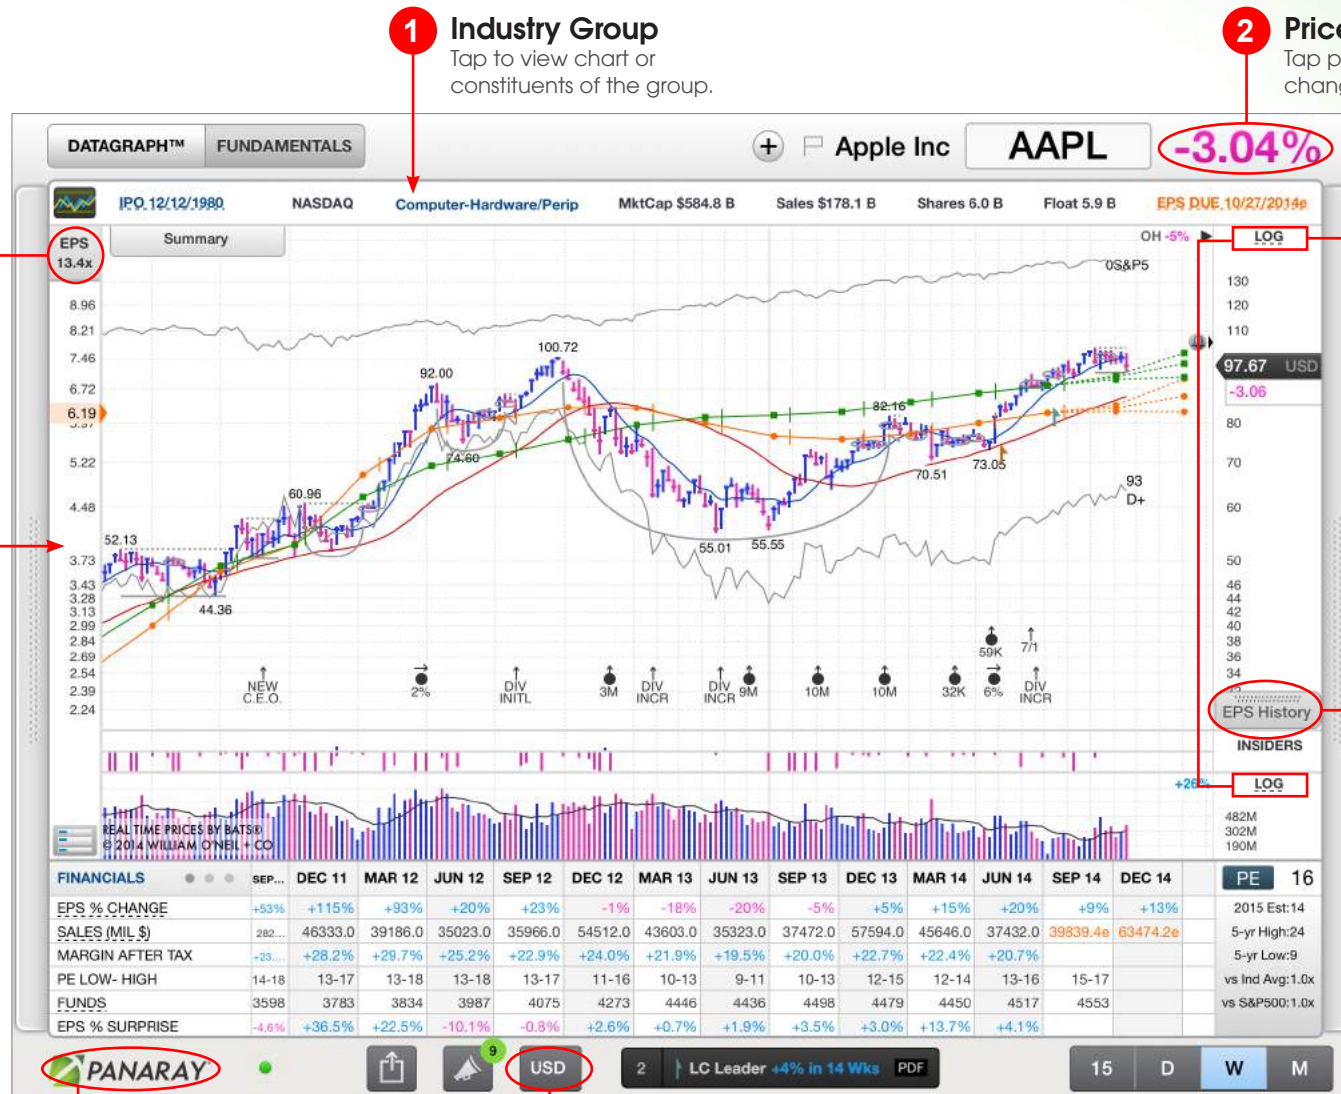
1 Industry Group
Tap to view chart or constituents of the group.

2 Price
Tap p
chan

DATAGRAPH™ FUNDAMENTALS

+ Apple Inc AAPL -3.04%

IPO 12/12/1980 NASDAQ Computer-Hardware/Perip MktCap $584.8 B Sales $178.1 B Shares 6.0 B Float 5.9 B EPS DUE 10/27/2014e

EPS 13.4x

Summary

OH -5% LOG

0S&P5

8.96
8.21
7.46
6.72
6.19
5.22
4.48
3.73
3.43
3.28
3.13
2.99
2.84
2.69
2.54
2.39
2.24

130
120
110
97.67 USD
-3.06
80
70
60
50
46
44
42
40
38
36
34

100.72
92.00
82.16
74.60
70.51
73.05
60.96
52.13
44.36
55.01
55.55
93
D+

59K 7/1
NEW C.E.O. 2% DIV INITL 3M DIV INCR DIV INCR 9M 10M 10M 32K 6% DIV INCR

EPS History
INSIDERS
+26% LOG

482M
302M
190M

REAL TIME PRICES BY BATS®
© 2014 WILLIAM O'NEIL + CO

| FINANCIALS | SEP... | DEC 11 | MAR 12 | JUN 12 | SEP 12 | DEC 12 | MAR 13 | JUN 13 | SEP 13 | DEC 13 | MAR 14 | JUN 14 | SEP 14 | DEC 14 | PE 16 |
|---|---|---|---|---|---|---|---|---|---|---|---|---|---|---|---|
| EPS % CHANGE | +53% | +115% | +93% | +20% | +23% | -1% | -18% | -20% | -5% | +5% | +15% | +20% | +9% | +13% | 2015 Est:14 |
| SALES (MIL $) | 282... | 46333.0 | 39186.0 | 35023.0 | 35966.0 | 54512.0 | 43603.0 | 35323.0 | 37472.0 | 57594.0 | 45646.0 | 37432.0 | 39839.4e | 63474.2e | 5-yr High:24 |
| MARGIN AFTER TAX | +23... | +28.2% | +29.7% | +25.2% | +22.9% | +24.0% | +21.9% | +19.5% | +20.0% | +22.7% | +22.4% | +20.7% | | | 5-yr Low:9 |
| PE LOW- HIGH | 14-18 | 13-17 | 13-18 | 13-18 | 13-17 | 11-16 | 10-13 | 9-11 | 10-13 | 12-15 | 12-14 | 13-16 | 15-17 | | vs Ind Avg:1.0x |
| FUNDS | 3598 | 3783 | 3834 | 3987 | 4075 | 4273 | 4446 | 4436 | 4498 | 4479 | 4450 | 4517 | 4553 | | vs S&P500:1.0x |
| EPS % SURPRISE | -4.6% | +36.5% | +22.5% | -10.1% | -0.8% | +2.6% | +0.7% | +1.9% | +3.5% | +3.0% | +13.7% | +4.1% | | | |

PANARAY 9 USD 2 LC Leader +4% in 14 Wks PDF 15 D W M